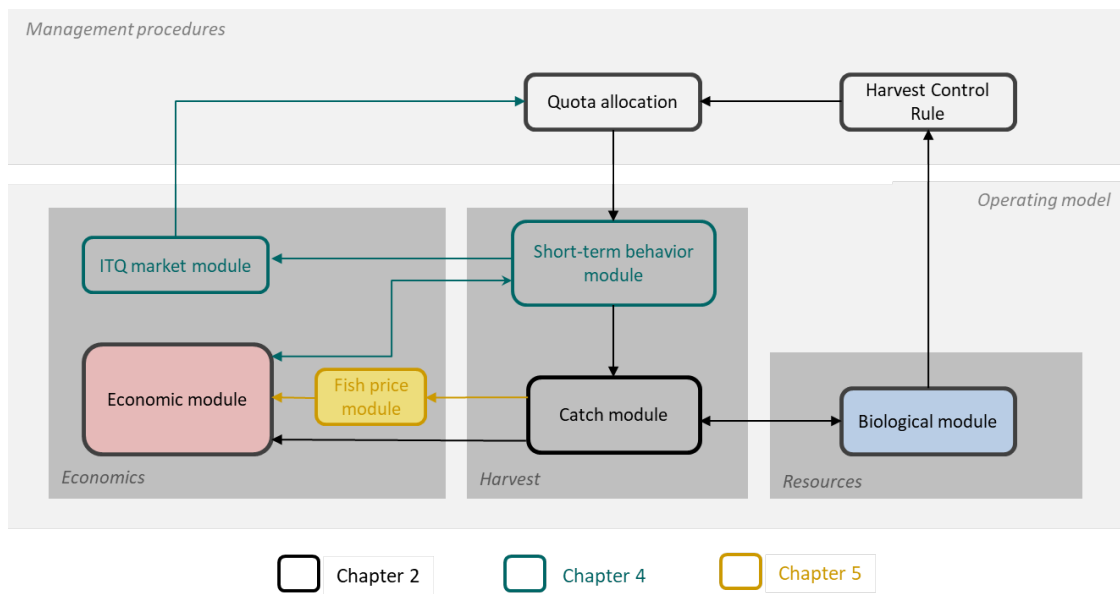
Management procedures

Quota allocation

Harvest Control Rule

Operating model

ITQ market module

Short-term behavior module

Economic module

Fish price module

Catch module

Biological module

Economics

Harvest

Resources

Chapter 2

Chapter 4

Chapter 5